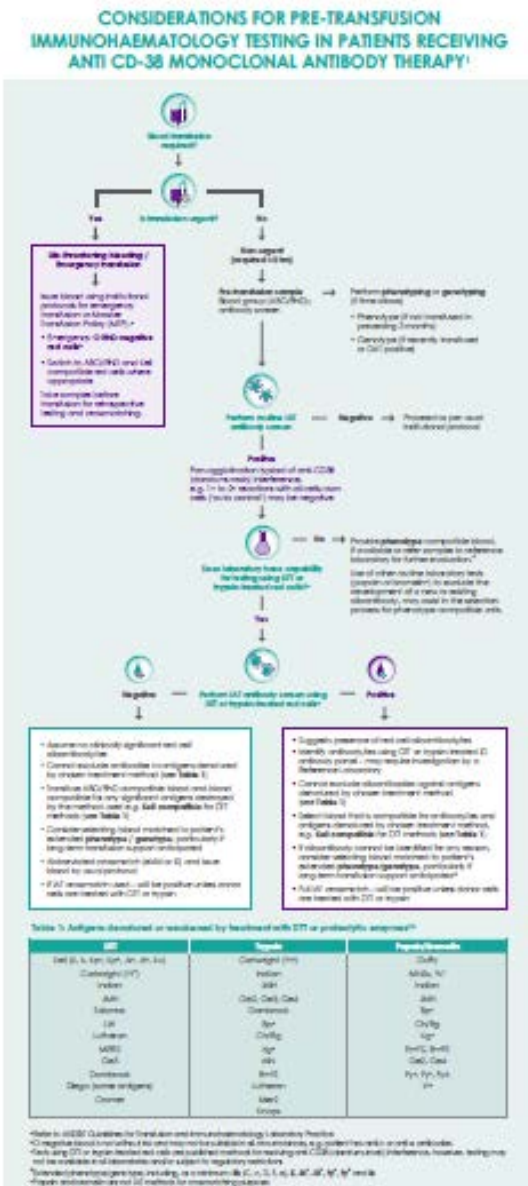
CONSIDERATIONS FOR PRE-TRANSFUSION IMMUNOHAEMATOLOGY TESTING IN PATIENTS RECEIVING ANTI CD-38 MONOCLONAL ANTIBODY THERAPY¹

Blood transfusion required?

Is transfusion urgent?

Yes

No

Life threatening bleeding / Emergency transfusion

Issue blood using institutional protocols for emergency transfusion or Massive Transfusion Policy (MTP)

• Emergency: O RhD negative red cells

• Switch to ABO/RhD and Kell compatible red cells where appropriate

Take sample before transfusion for retrospective testing and crossmatching

Non urgent (required >24 hrs)

Pre-transfusion sample Blood group (ABO/RhD) antibody screen

Perform phenotyping or genotyping (if time allows)

• Phenotype (if not transfused in preceding 3 months)

• Genotype (if recently transfused or DAT positive)

Perform routine IAT antibody screen

Negative

Proceed as per usual institutional protocol

Positive

Pan-agglutination typical of anti-CD38 (daratumumab) interference, e.g. 1+ to 2+ reactions with all cells; own cells (auto control) may be negative

Does laboratory have capability for testing using DTT or trypsin-treated red cells?

No

Provide phenotype compatible blood. If possible refer sample to reference laboratory for further evaluation.

Use of other routine laboratory tests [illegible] to exclude the development of a new or existing alloantibody, may assist in the selection process for phenotype compatible units.

Yes

Perform IAT antibody screen using DTT or trypsin-treated red cells

Negative

Positive

• Assume no clinically significant red cell alloantibodies

• Cannot exclude antibodies to antigens denatured by chosen treatment method (see Table 1)

• Transfuse ABO/RhD compatible blood and blood compatible for any significant antigens denatured by the method used (e.g. Kell compatible for DTT methods (see Table 1))

• Consider selecting blood matched to patient's extended phenotype / genotype, particularly if long term transfusion support anticipated

• Antiglobulin crossmatch (IAT) or EI and issue blood by usual protocol

• If IAT crossmatch used – will be positive unless donor cells are treated with DTT or trypsin

• Suggests presence of red cell alloantibody/ies

• Identify antibody/ies using DTT or trypsin treated ID antibody panel – may require investigation by a Reference Laboratory

• Cannot exclude alloantibodies against antigens denatured by chosen treatment method (see Table 1)

• Select blood that is compatible for antibody/ies and antigens denatured by chosen treatment method, e.g. Kell compatible for DTT methods (see Table 1)

• If alloantibody cannot be identified for any reason, consider selecting blood matched to patient's extended phenotype/genotype, particularly if long term transfusion support anticipated

• Full IAT crossmatch – will be positive unless donor cells are treated with DTT or trypsin

Table 1: Antigens denatured or weakened by treatment with DTT or proteolytic enzymes

| DTT | Trypsin | Papain/Bromelin |
|---|---|---|
| Kell (K, k, Kpa, Kpb, Jsa, Jsb, Ku) | Cartwright (Yta) | Duffy |
| Cartwright (YT) | Indian | MNSs, N |
| Indian | MN | Indian |
| JMH | Gerbich | JMH |
| Scianna | Dombrock | Xga |
| LW | Xga | Ch/Rg |
| Lutheran | Ch/Rg | Yta |
| MER2 | Lua | En(FS, En^TT) |
| Cromer | Lub | Ge2, Ge4 |
| Dombrock | En(FS) | Fya, Fyb, Fy6 |
| Diego (some antigens) | Lutheran | Yt^a |
| Cromer | Mer2 | |
| | Knops | |

*Refer to ANZSBT Guidelines for Transfusion and Immunohaematology Laboratory Practice
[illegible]
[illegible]
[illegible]
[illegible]